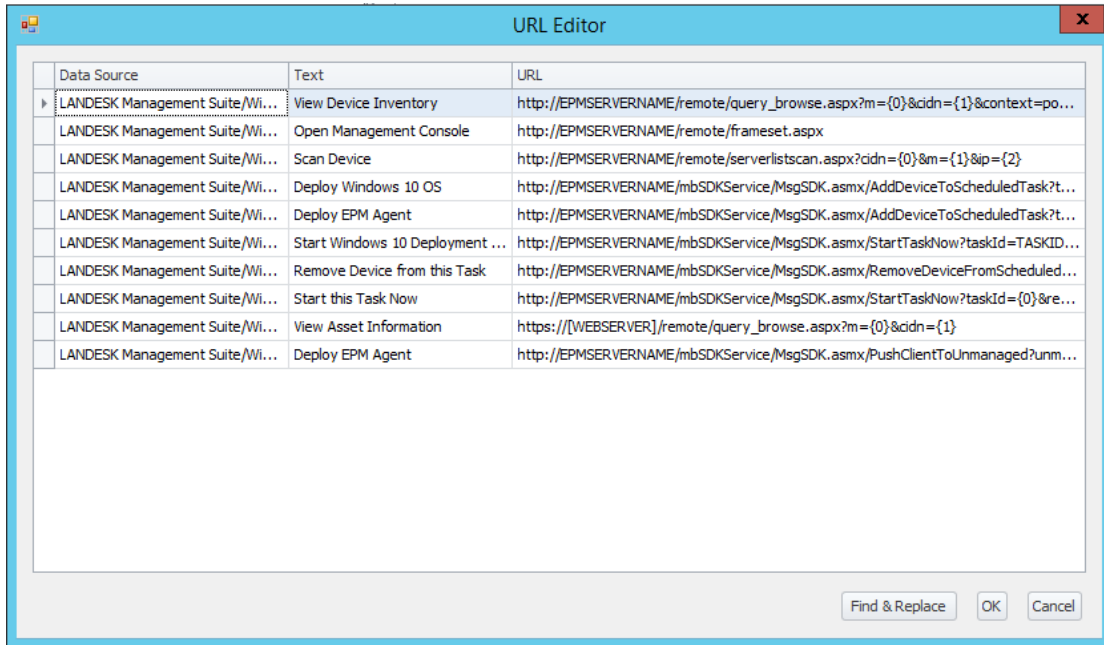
URL Editor

| Data Source | Text | URL |
|---|---|---|
| LANDESK Management Suite/Wi... | View Device Inventory | http://EPMSERVERNAME/remote/query_browse.aspx?m={0}&cidn={1}&context=po... |
| LANDESK Management Suite/Wi... | Open Management Console | http://EPMSERVERNAME/remote/frameset.aspx |
| LANDESK Management Suite/Wi... | Scan Device | http://EPMSERVERNAME/remote/serverlistscan.aspx?cidn={0}&m={1}&ip={2} |
| LANDESK Management Suite/Wi... | Deploy Windows 10 OS | http://EPMSERVERNAME/mbSDKService/MsgSDK.asmx/AddDeviceToScheduledTask?t... |
| LANDESK Management Suite/Wi... | Deploy EPM Agent | http://EPMSERVERNAME/mbSDKService/MsgSDK.asmx/AddDeviceToScheduledTask?t... |
| LANDESK Management Suite/Wi... | Start Windows 10 Deployment ... | http://EPMSERVERNAME/mbSDKService/MsgSDK.asmx/StartTaskNow?taskId=TASKID... |
| LANDESK Management Suite/Wi... | Remove Device from this Task | http://EPMSERVERNAME/mbSDKService/MsgSDK.asmx/RemoveDeviceFromScheduled... |
| LANDESK Management Suite/Wi... | Start this Task Now | http://EPMSERVERNAME/mbSDKService/MsgSDK.asmx/StartTaskNow?taskId={0}&re... |
| LANDESK Management Suite/Wi... | View Asset Information | https://[WEBSERVER]/remote/query_browse.aspx?m={0}&cidn={1} |
| LANDESK Management Suite/Wi... | Deploy EPM Agent | http://EPMSERVERNAME/mbSDKService/MsgSDK.asmx/PushClientToUnmanaged?unm... |

Find & Replace OK Cancel